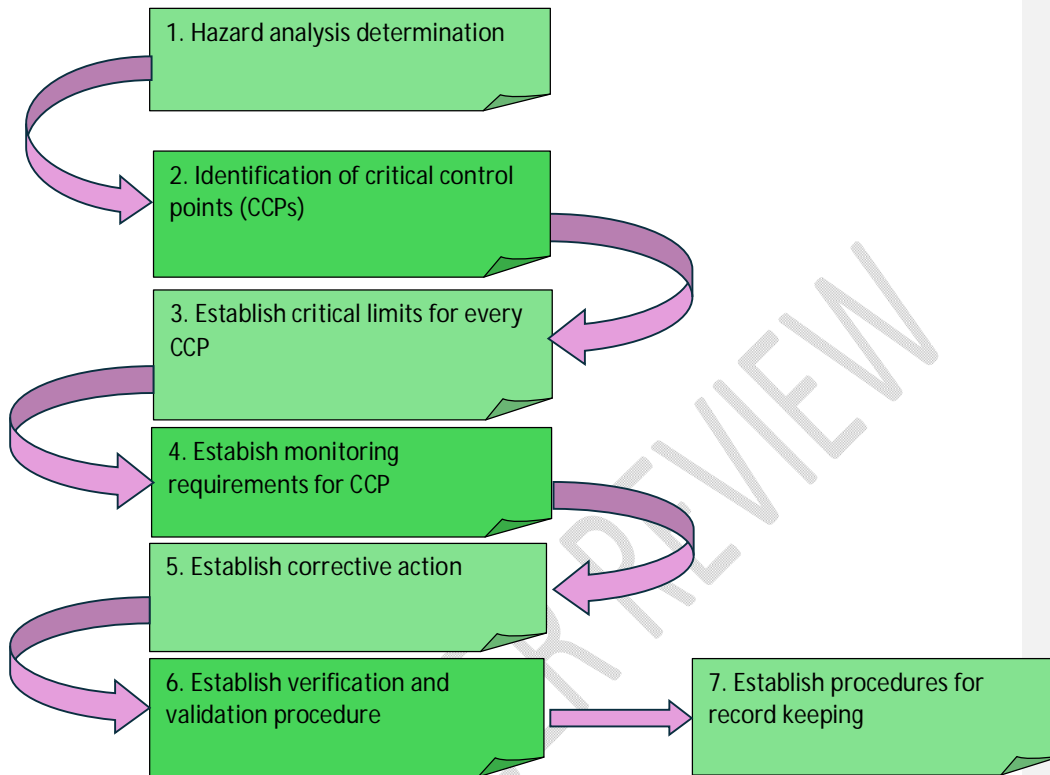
1. Hazard analysis determination

2. Identification of critical control points (CCPs)

3. Establish critical limits for every CCP

4. Estabish monitoring requirements for CCP

5. Establish corrective action

6. Establish verification and validation procedure

7. Establish procedures for record keeping

PREVIEW